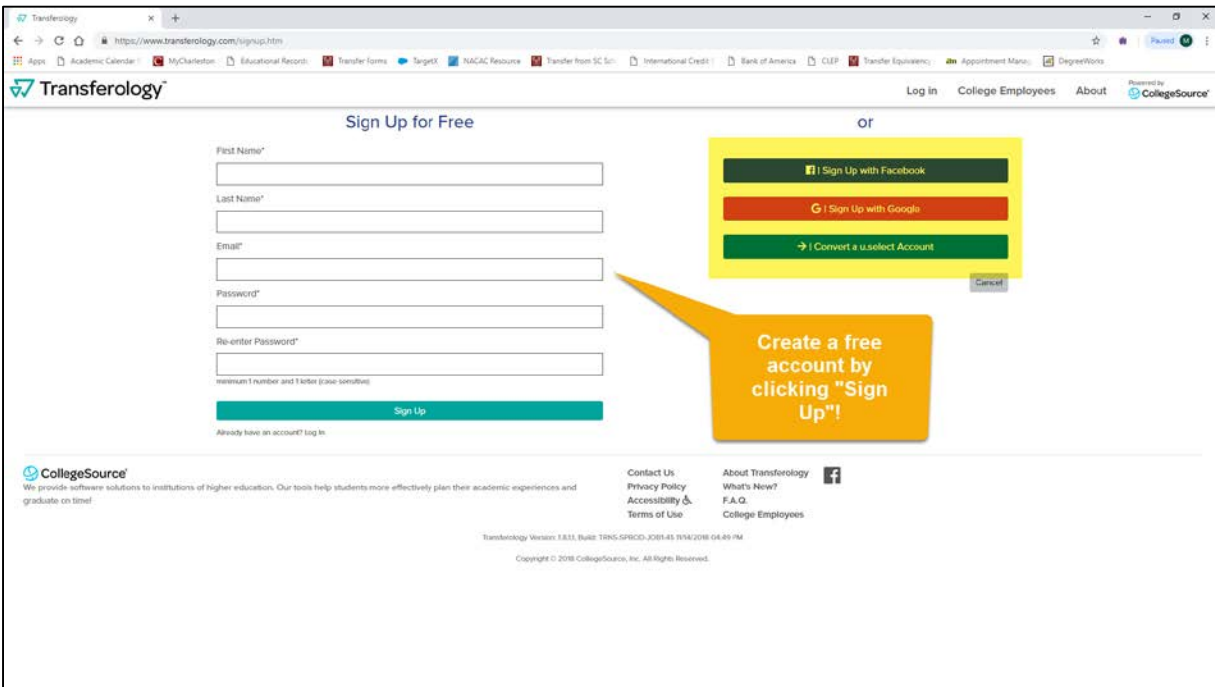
Transferology ×  +

https://www.transferology.com/signup.htm

Apps  Academic Calendar  MyCharleston  Educational Records  Transfer Forms  TargetX  NACAC Resource  Transfer from SC Sch  International Credit  Bank of America  CLEP  Transfer Equivalency  Appointment Manag  DegreeWorks

Paused M

Transferology

Log in  College Employees  About  Powered by CollegeSource

Sign Up for Free

First Name*

Last Name*

Email*

Password*

Re-enter Password*

minimum 1 number and 1 letter (case-sensitive)

Sign Up

Already have an account? Log In

or

| Sign Up with Facebook

G | Sign Up with Google

→ | Convert a u.select Account

Cancel

Create a free account by clicking "Sign Up"!

CollegeSource

We provide software solutions to institutions of higher education. Our tools help students more effectively plan their academic experiences and graduate on time!

Contact Us
Privacy Policy
Accessibility
Terms of Use

About Transferology
What's New?
F.A.Q.
College Employees

Transferology Version: 1.8.11, Build: TRNS-SPBOD-JOB1-45 11/14/2018 04:49 PM

Copyright © 2018 CollegeSource, Inc. All Rights Reserved.